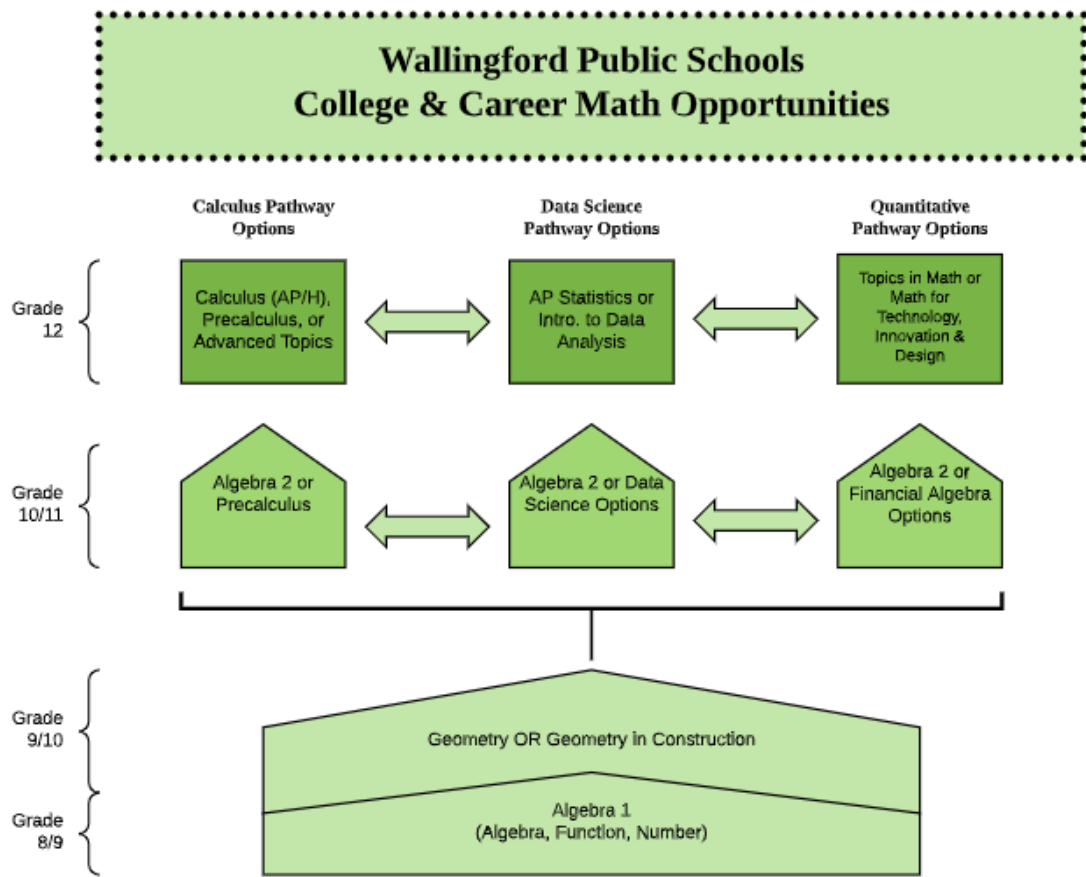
Wallingford Public Schools
College & Career Math Opportunities

Calculus Pathway Options

Data Science Pathway Options

Quantitative Pathway Options

Grade 12

Calculus (AP/H), Precalculus, or Advanced Topics

AP Statistics or Intro. to Data Analysis

Topics in Math or Math for Technology, Innovation & Design

Grade 10/11

Algebra 2 or Precalculus

Algebra 2 or Data Science Options

Algebra 2 or Financial Algebra Options

Grade 9/10

Geometry OR Geometry in Construction

Grade 8/9

Algebra 1
(Algebra, Function, Number)